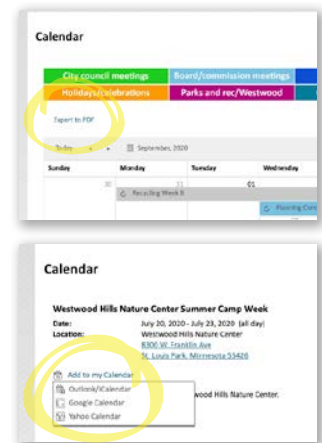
Calendar

City council meetings
Board/commission meetings
Holidays/celebrations
Parks and rec/Westwood

Export to PDF

Today
September, 2020

| Sunday | Monday | Tuesday | Wednesday |
|---|---|---|---|
| 30 | 31 | | 01 |
| | Recycling Week B | | |
| | | | Planning Com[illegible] |

Calendar

Westwood Hills Nature Center Summer Camp Week

Date: July 20, 2020 - July 23, 2020 (all day)
Location: Westwood Hills Nature Center
8300 W. Franklin Ave
St. Louis Park, Minnesota 55426

Add to my Calendar
Outlook/iCalendar
Google Calendar
Yahoo Calendar

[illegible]ood Hills Nature Center.